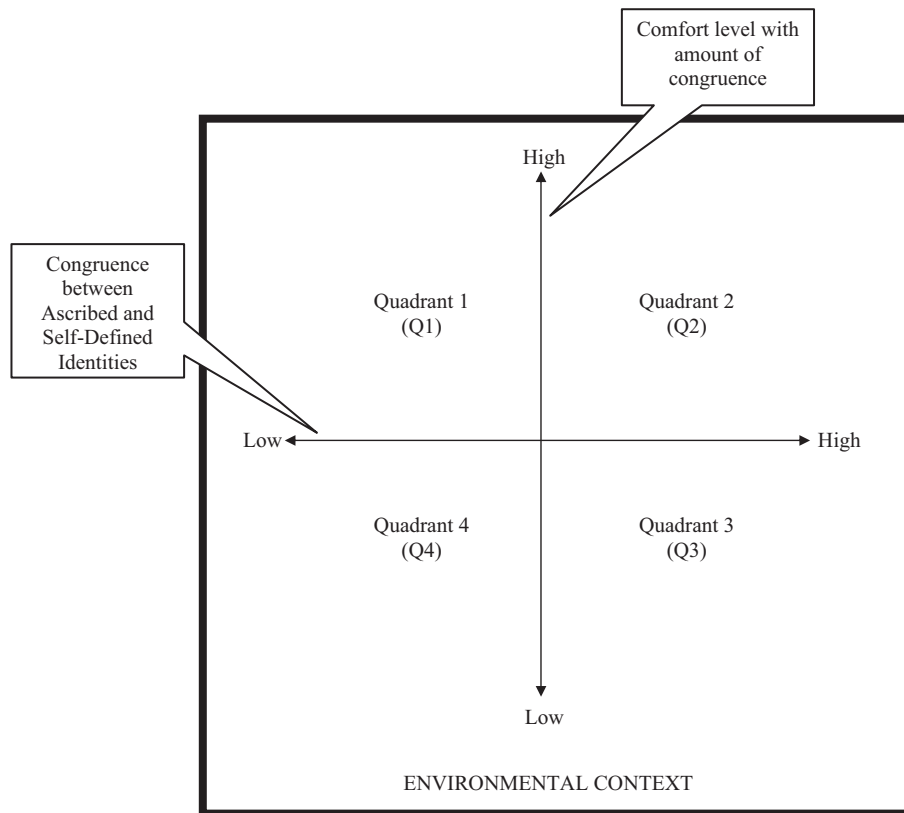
Comfort level with amount of congruence

High

Congruence between Ascribed and Self-Defined Identities

Quadrant 1
(Q1)

Quadrant 2
(Q2)

Low

High

Quadrant 4
(Q4)

Quadrant 3
(Q3)

Low

ENVIRONMENTAL CONTEXT